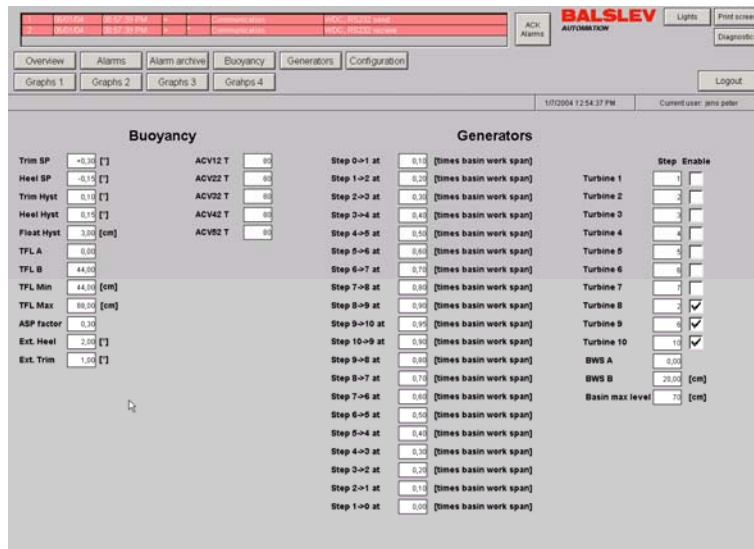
| 1 | 06/01/04 | 06:57:39 PM | + | 1 | Communication | WDC: RS232 send |
| 2 | 06/01/04 | 06:57:39 PM | + | 1 | Communication | WDC: RS232 receive |

ACK Alarms

BALSLEV AUTOMATION

Lights
Print screen
Diagnostic

Overview | Alarms | Alarm archive | Buoyancy | Generators | Configuration

Graphs 1 | Graphs 2 | Graphs 3 | Grahps 4

Logout

1/7/2004 12:54:37 PM
Current user: jens peter

Buoyancy

Trim SP +0,30 [°]
Heel SP -0,15 [°]
Trim Hyst 0,10 [°]
Heel Hyst 0,15 [°]
Float Hyst 3,00 [cm]
TFL A 0,00
TFL B 44,00
TFL Min 44,00 [cm]
TFL Max 88,00 [cm]
ASP factor 0,30
Ext. Heel 2,00 [°]
Ext. Trim 1,00 [°]

ACV12 T 60
ACV22 T 60
ACV32 T 60
ACV42 T 60
ACV52 T 60

Generators

Step 0->1 at 0,10 [times basin work span]
Step 1->2 at 0,20 [times basin work span]
Step 2->3 at 0,30 [times basin work span]
Step 3->4 at 0,40 [times basin work span]
Step 4->5 at 0,50 [times basin work span]
Step 5->6 at 0,60 [times basin work span]
Step 6->7 at 0,70 [times basin work span]
Step 7->8 at 0,80 [times basin work span]
Step 8->9 at 0,90 [times basin work span]
Step 9->10 at 0,95 [times basin work span]
Step 10->9 at 0,90 [times basin work span]
Step 9->8 at 0,80 [times basin work span]
Step 8->7 at 0,70 [times basin work span]
Step 7->6 at 0,60 [times basin work span]
Step 6->5 at 0,50 [times basin work span]
Step 5->4 at 0,40 [times basin work span]
Step 4->3 at 0,30 [times basin work span]
Step 3->2 at 0,20 [times basin work span]
Step 2->1 at 0,10 [times basin work span]
Step 1->0 at 0,00 [times basin work span]

| | Step | Enable |
|---|---|---|
| Turbine 1 | 1 | ☐ |
| Turbine 2 | 2 | ☐ |
| Turbine 3 | 3 | ☐ |
| Turbine 4 | 4 | ☐ |
| Turbine 5 | 5 | ☐ |
| Turbine 6 | 6 | ☐ |
| Turbine 7 | 7 | ☐ |
| Turbine 8 | 2 | ☑ |
| Turbine 9 | 6 | ☑ |
| Turbine 10 | 10 | ☑ |

BWS A 0,00
BWS B 20,00 [cm]
Basin max level 70 [cm]